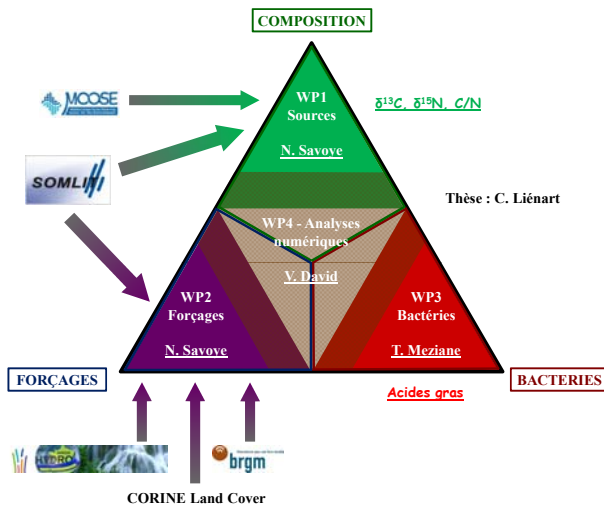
COMPOSITION

MOOSE

SOMLIT

WP1
Sources

N. Savoye

$\delta^{13}C$, $\delta^{15}N$, C/N

Thèse : C. Liénart

WP4 - Analyses numériques

V. David

WP2
Forçages

N. Savoye

WP3
Bactéries

T. Meziane

FORÇAGES

BACTERIES

Acides gras

HYDRO

brgm

CORINE Land Cover